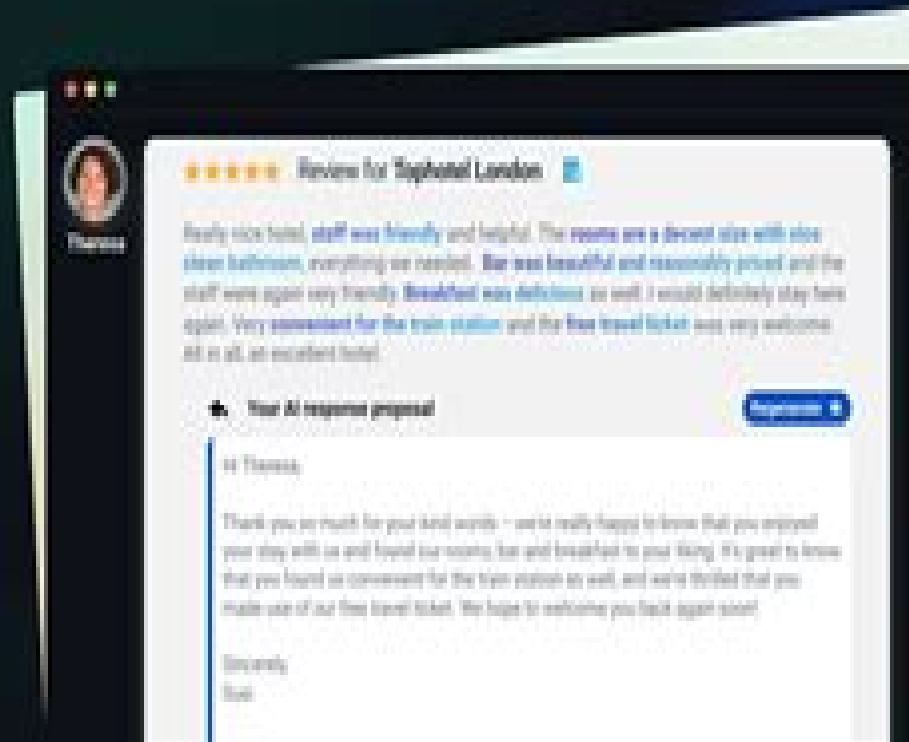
Theresa

Review for Tophotel London

Really nice hotel, staff was friendly and helpful. The rooms are a decent size with nice clean bathroom, everything we needed. Bar was beautiful and reasonably priced and the staff were again very friendly. Breakfast was delicious as well. I would definitely stay here again. Very convenient for the train station and the free travel ticket was very welcome. All in all, an excellent hotel.

Your AI response proposal

Regenerate

Hi Theresa,

Thank you so much for your kind words – we're really happy to know that you enjoyed your stay with us and found our rooms, bar and breakfast to your liking. It's great to know that you found us convenient for the train station as well, and we're thrilled that you made use of our free travel ticket. We hope to welcome you back again soon!

Sincerely,
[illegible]